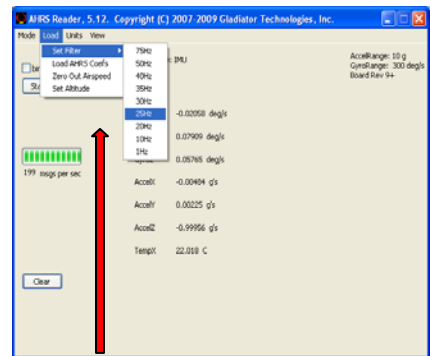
AHRS Reader, 5.12. Copyright (C) 2007-2009 Gladiator Technologies, Inc.

Mode Load Units View

Set Filter
Load AHRS Coefs
Zero Out Airspeed
Set Altitude

75Hz
50Hz
40Hz
35Hz
30Hz
25Hz
20Hz
10Hz
1Hz

te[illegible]
St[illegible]

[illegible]: IMU

AccelRange: 10 g
GyroRange: 300 deg/s
Board Rev 9+

-0.02058 deg/s
0.07909 deg/s
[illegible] 0.05765 deg/s
AccelX -0.00404 g's
AccelY 0.00225 g's
AccelZ -0.99956 g's
TempX 22.018 C

199 msgs per sec

Clear